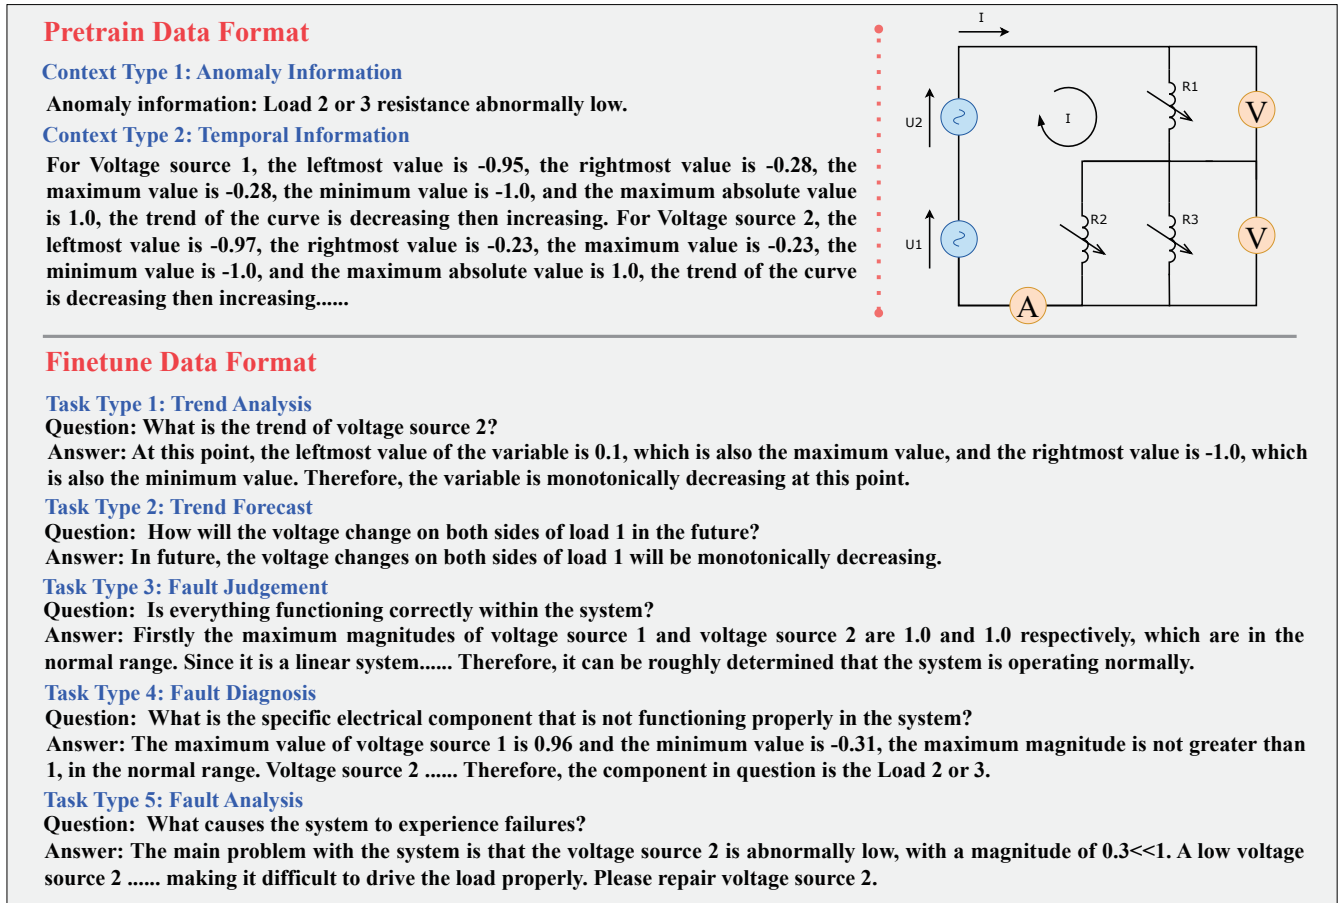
Pretrain Data Format

Context Type 1: Anomaly Information

Anomaly information: Load 2 or 3 resistance abnormally low.

Context Type 2: Temporal Information

For Voltage source 1, the leftmost value is -0.95, the rightmost value is -0.28, the maximum value is -0.28, the minimum value is -1.0, and the maximum absolute value is 1.0, the trend of the curve is decreasing then increasing. For Voltage source 2, the leftmost value is -0.97, the rightmost value is -0.23, the maximum value is -0.23, the minimum value is -1.0, and the maximum absolute value is 1.0, the trend of the curve is decreasing then increasing......

I

U2

I

R1

V

U1

R2

R3

V

A

Finetune Data Format

Task Type 1: Trend Analysis
Question: What is the trend of voltage source 2?
Answer: At this point, the leftmost value of the variable is 0.1, which is also the maximum value, and the rightmost value is -1.0, which is also the minimum value. Therefore, the variable is monotonically decreasing at this point.

Task Type 2: Trend Forecast
Question: How will the voltage change on both sides of load 1 in the future?
Answer: In future, the voltage changes on both sides of load 1 will be monotonically decreasing.

Task Type 3: Fault Judgement
Question: Is everything functioning correctly within the system?
Answer: Firstly the maximum magnitudes of voltage source 1 and voltage source 2 are 1.0 and 1.0 respectively, which are in the normal range. Since it is a linear system...... Therefore, it can be roughly determined that the system is operating normally.

Task Type 4: Fault Diagnosis
Question: What is the specific electrical component that is not functioning properly in the system?
Answer: The maximum value of voltage source 1 is 0.96 and the minimum value is -0.31, the maximum magnitude is not greater than 1, in the normal range. Voltage source 2 ...... Therefore, the component in question is the Load 2 or 3.

Task Type 5: Fault Analysis
Question: What causes the system to experience failures?
Answer: The main problem with the system is that the voltage source 2 is abnormally low, with a magnitude of 0.3<<1. A low voltage source 2 ...... making it difficult to drive the load properly. Please repair voltage source 2.